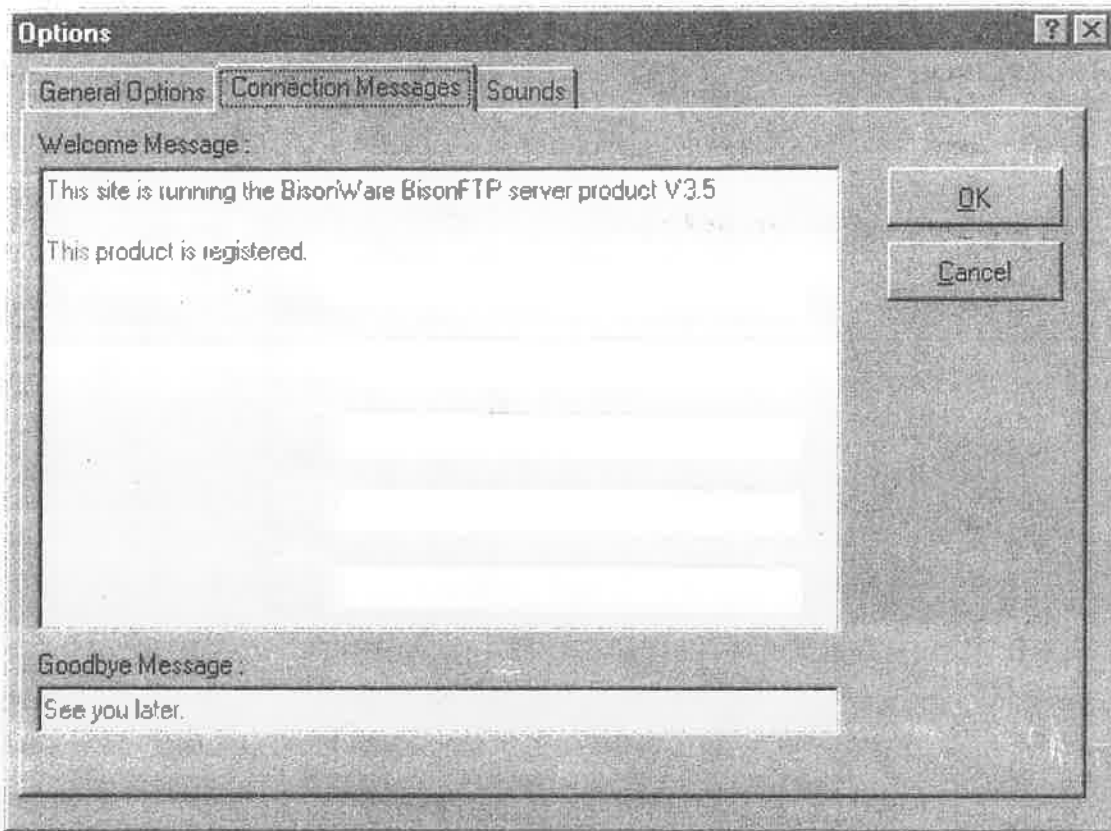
Options
? X
General Options
Connection Messages
Sounds
Welcome Message :
This site is running the BisonWare BisonFTP server product V3.5

This product is registered.
OK
Cancel
Goodbye Message :
See you later.